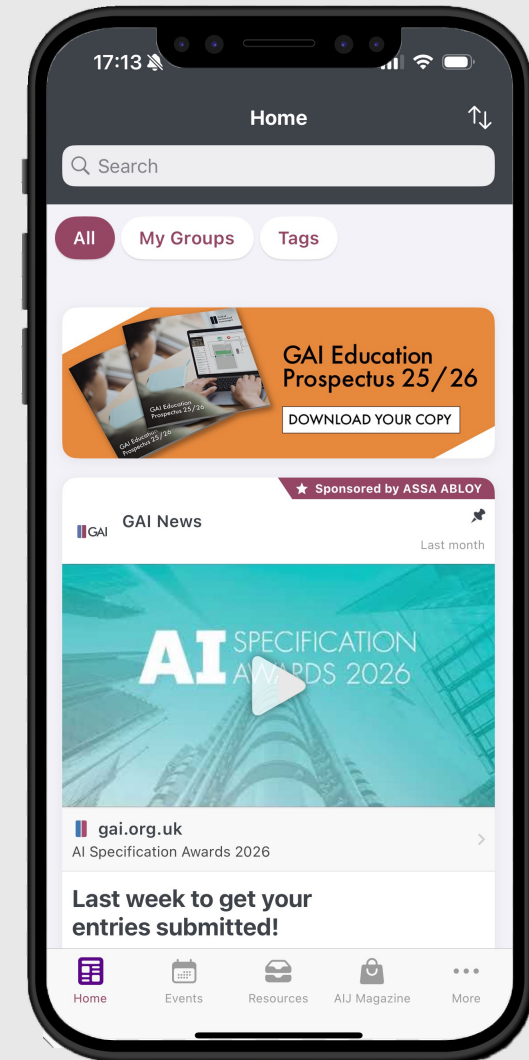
17:13

Home

Search

All
My Groups
Tags

GAI Education Prospectus 25/26
GAI Education Prospectus 25/26
GAI Education Prospectus 25/26
DOWNLOAD YOUR COPY

Sponsored by ASSA ABLOY

GAI
GAI News
Last month

AI SPECIFICATION AWARDS 2026

gai.org.uk
AI Specification Awards 2026

Last week to get your entries submitted!

Home
Events
Resources
AIJ Magazine
More